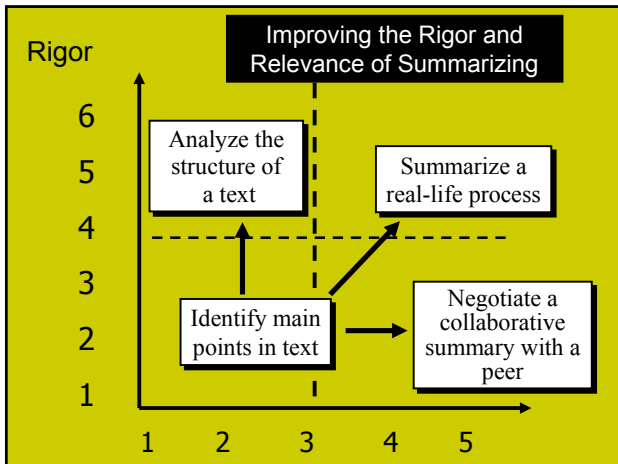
Improving the Rigor and Relevance of Summarizing

Rigor

6
5
4
3
2
1

1 2 3 4 5

Analyze the structure of a text

Summarize a real-life process

Identify main points in text

Negotiate a collaborative summary with a peer